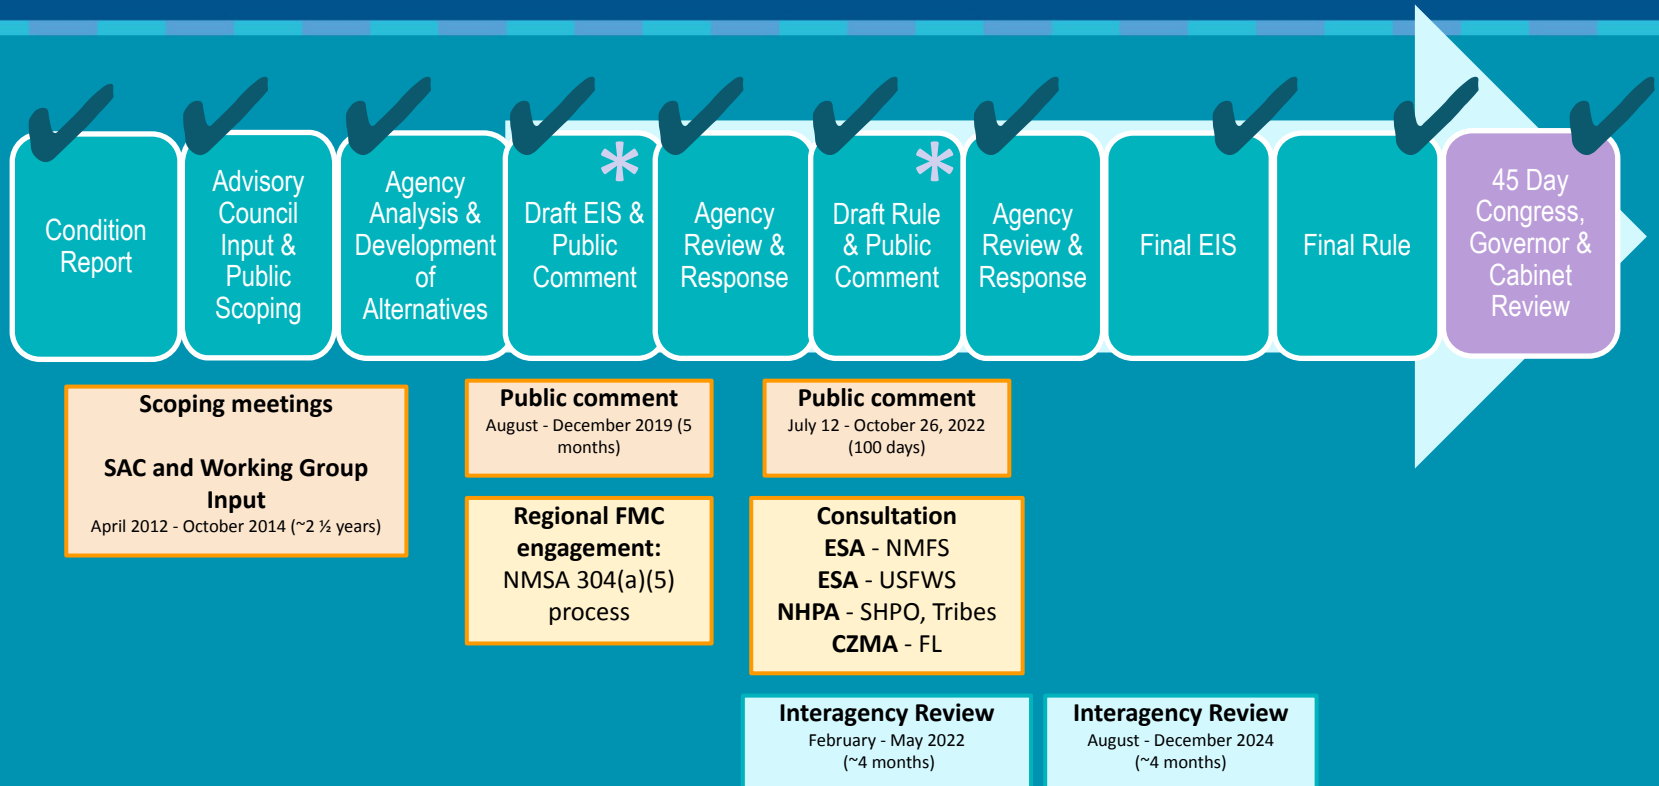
Condition Report

Advisory Council Input & Public Scoping

Agency Analysis & Development of Alternatives

Draft EIS & Public Comment *

Agency Review & Response

Draft Rule & Public Comment *

Agency Review & Response

Final EIS

Final Rule

45 Day Congress, Governor & Cabinet Review

Scoping meetings

SAC and Working Group Input
April 2012 - October 2014 (~2 ½ years)

Public comment
August - December 2019 (5 months)

Regional FMC engagement:
NMSA 304(a)(5) process

Public comment
July 12 - October 26, 2022 (100 days)

Consultation
ESA - NMFS
ESA - USFWS
NHPA - SHPO, Tribes
CZMA - FL

Interagency Review
February - May 2022 (~4 months)

Interagency Review
August - December 2024 (~4 months)